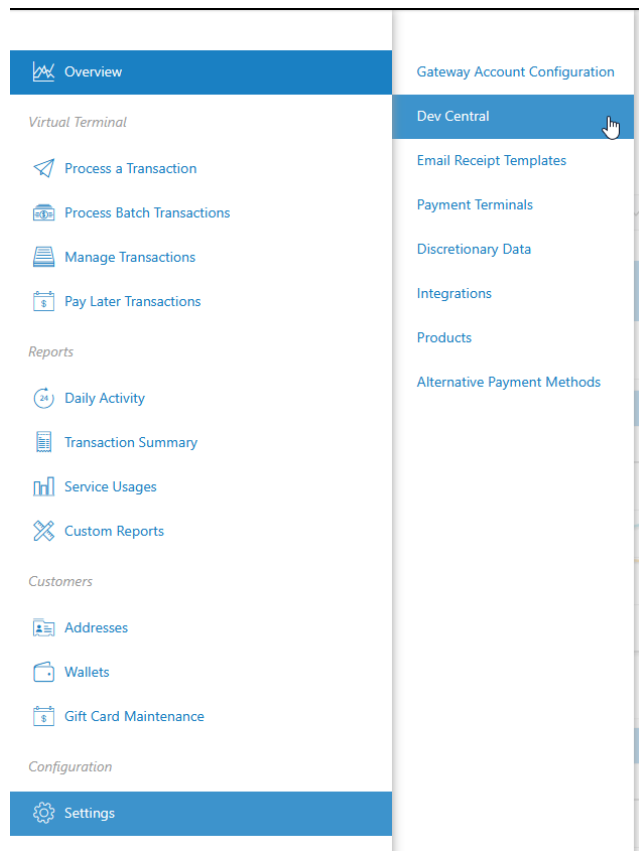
Overview

Virtual Terminal

Process a Transaction

Process Batch Transactions

Manage Transactions

Pay Later Transactions

Reports

Daily Activity

Transaction Summary

Service Usages

Custom Reports

Customers

Addresses

Wallets

Gift Card Maintenance

Configuration

Settings

Gateway Account Configuration

Dev Central

Email Receipt Templates

Payment Terminals

Discretionary Data

Integrations

Products

Alternative Payment Methods